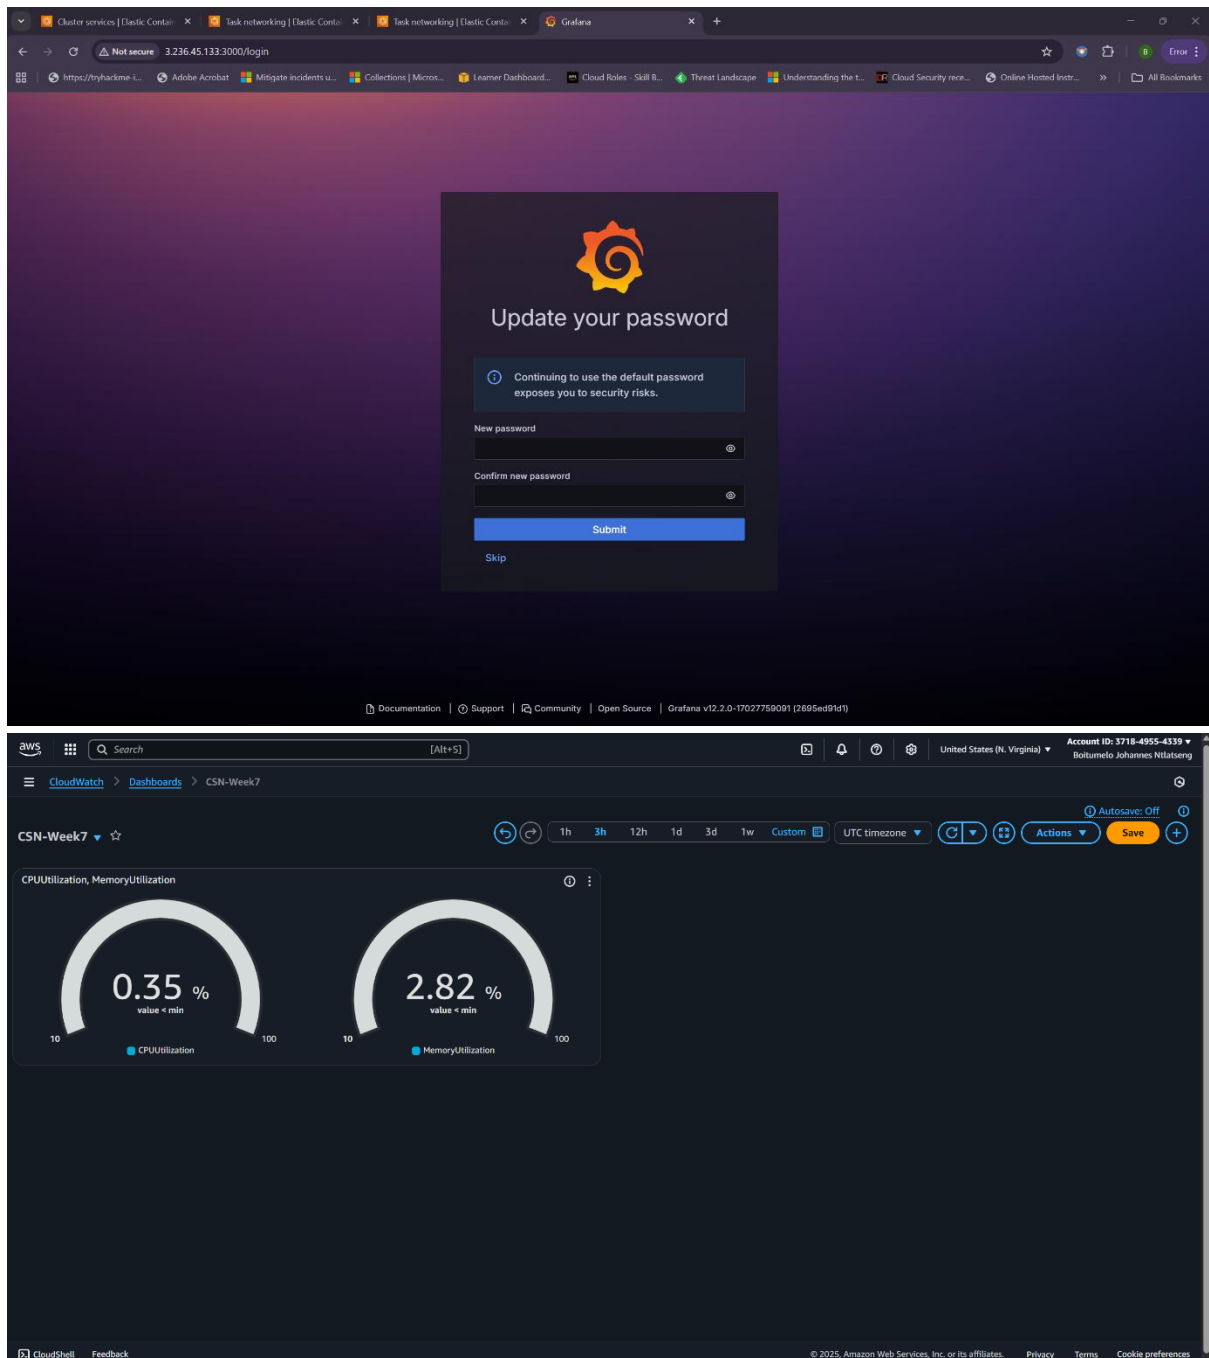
Cluster services | Elastic Contai ×
Task networking | Elastic Conta ×
Task networking | Elastic Conta ×
Grafana ×
+

Not secure 3.236.45.133:3000/login

Error

https://tryhackme-i... Adobe Acrobat Mitigate incidents u... Collections | Micros... Learner Dashboard... Cloud Roles - Skill B... Threat Landscape Understanding the t... Cloud Security rece... Online Hosted Instr... » All Bookmarks

Update your password

Continuing to use the default password exposes you to security risks.

New password

Confirm new password

Submit

Skip

Documentation | Support | Community | Open Source | Grafana v12.2.0-17027759091 (2695ed91d1)

aws Search [Alt+S]

United States (N. Virginia) ▾ Account ID: 3718-4955-4339 ▾ Boitumelo Johannes Ntlatseng

CloudWatch > Dashboards > CSN-Week7

Autosave: Off

CSN-Week7 ▾

1h 3h 12h 1d 3d 1w Custom UTC timezone ▾ Actions ▾ Save

CPUUtilization, MemoryUtilization

0.35 %
value < min
10 100
CPUUtilization

2.82 %
value < min
10 100
MemoryUtilization

CloudShell Feedback

© 2025, Amazon Web Services, Inc. or its affiliates. Privacy Terms Cookie preferences